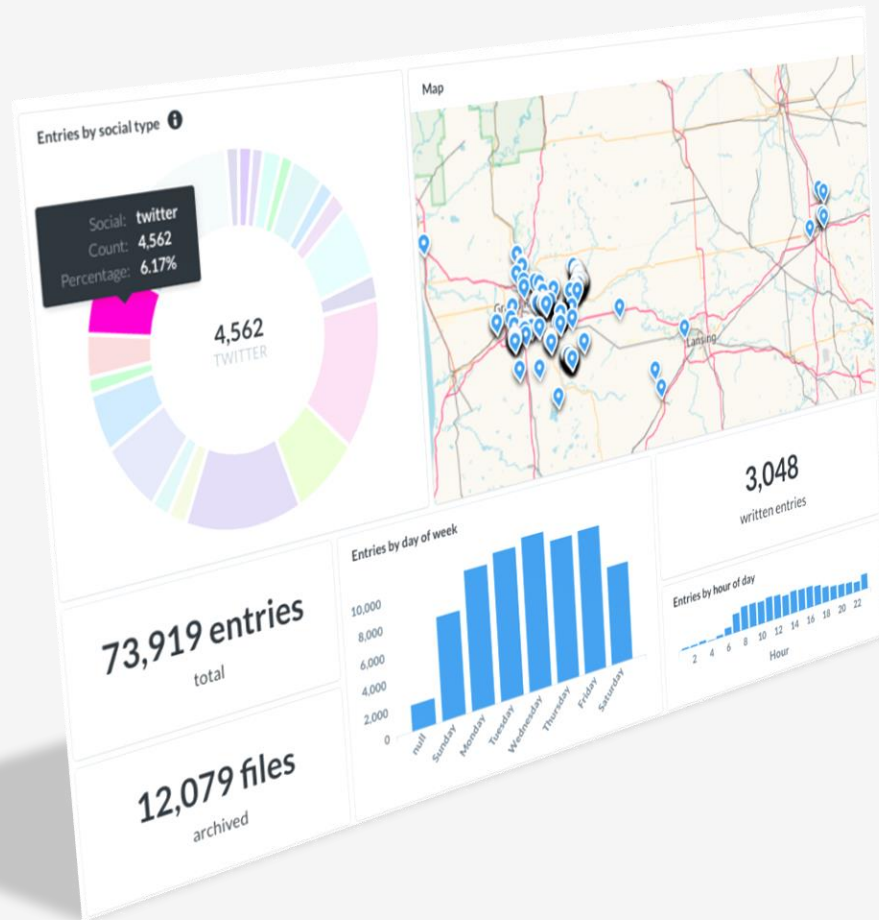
Entries by social type

Social: twitter
Count: 4,562
Percentage: 6.17%

4,562
TWITTER

Map

Lansing

3,048
written entries

73,919 entries
total

Entries by day of week

10,000
8,000
6,000
4,000
2,000
0

null
Sunday
Monday
Tuesday
Wednesday
Thursday
Friday
Saturday

Entries by hour of day

2 4 6 8 10 12 14 16 18 20 22
Hour

12,079 files
archived